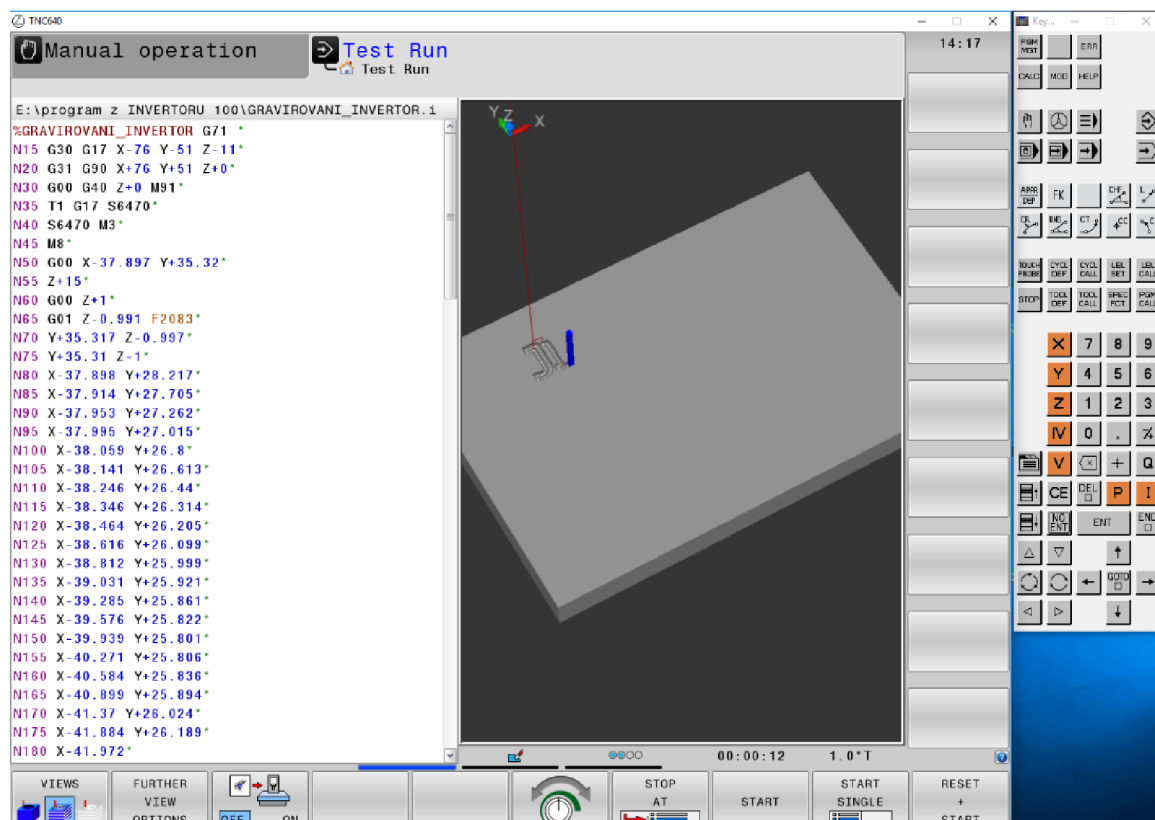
TNC640

Manual operation

Test Run
Test Run

14:17

E:\program z INVERTORU 100\GRAVIROVANI_INVERTOR.i
%GRAVIROVANI_INVERTOR G71 *
N15 G30 G17 X-76 Y-51 Z-11*
N20 G31 G90 X+76 Y+51 Z+0*
N30 G00 G40 Z+0 M91*
N35 T1 G17 S6470*
N40 S6470 M3*
N45 M8*
N50 G00 X-37.897 Y+35.32*
N55 Z+15*
N60 G00 Z+1*
N65 G01 Z-0.991 F2083*
N70 Y+35.317 Z-0.997*
N75 Y+35.31 Z-1*
N80 X-37.898 Y+28.217*
N85 X-37.914 Y+27.705*
N90 X-37.953 Y+27.262*
N95 X-37.995 Y+27.015*
N100 X-38.059 Y+26.8*
N105 X-38.141 Y+26.613*
N110 X-38.246 Y+26.44*
N115 X-38.346 Y+26.314*
N120 X-38.464 Y+26.205*
N125 X-38.616 Y+26.099*
N130 X-38.812 Y+25.999*
N135 X-39.031 Y+25.921*
N140 X-39.285 Y+25.861*
N145 X-39.576 Y+25.822*
N150 X-39.939 Y+25.801*
N155 X-40.271 Y+25.806*
N160 X-40.584 Y+25.836*
N165 X-40.899 Y+25.894*
N170 X-41.37 Y+26.024*
N175 X-41.884 Y+26.189*
N180 X-41.972*

Y Z X

00:00:12 1.0*T

VIEWS | FURTHER VIEW OPTIONS | OFF ON | STOP AT | START | START SINGLE | RESET + START

Key...
PGM MGT | ERR
CALC | MOD | HELP
APPR DEP | FK | CHF | L
CR | RND | CT | CC | C
TOUCH PROBE | CYCL DEF | CYCL CALL | LBL SET | LBL CALL
STOP | TOOL DEF | TOOL CALL | SPEC FCT | PGM CALL
X 7 8 9
Y 4 5 6
Z 1 2 3
IV 0 . 7
V + Q
CE DEL P I
NO ENT | ENT | END
GOTO